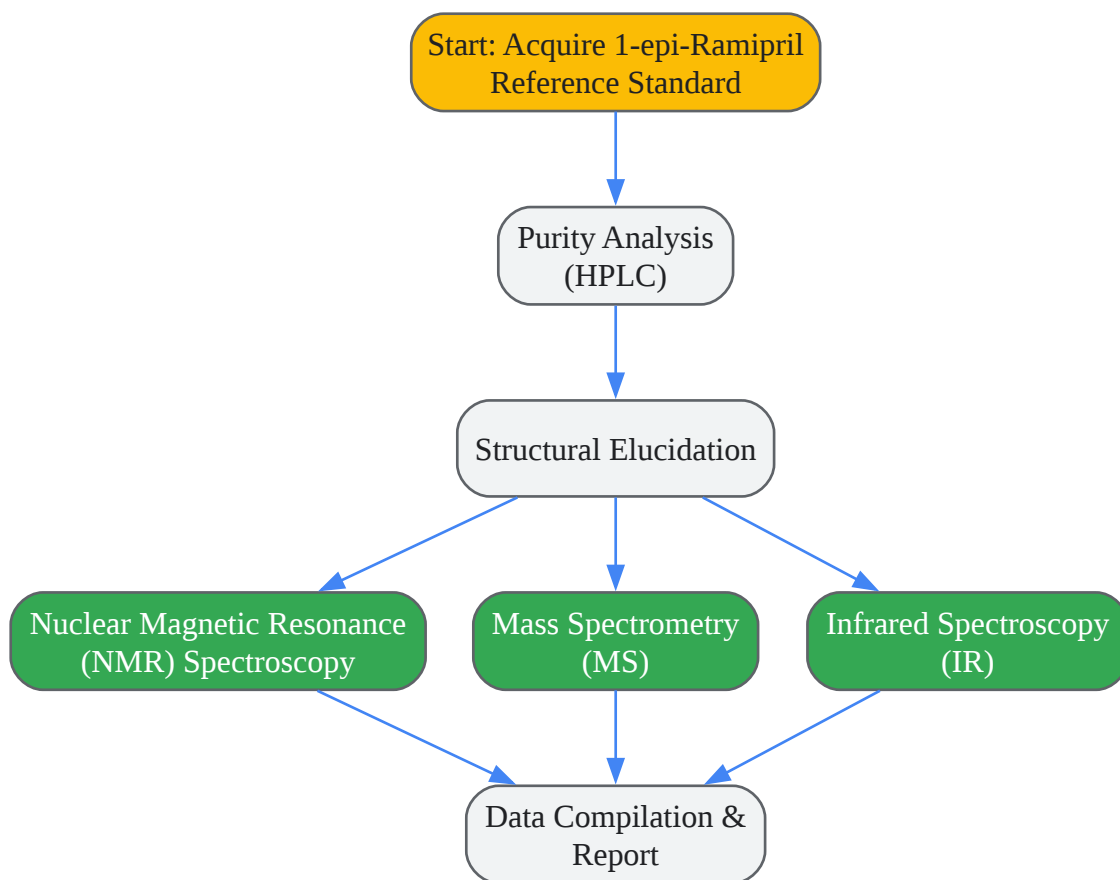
Start: Acquire 1-epi-Ramipril Reference Standard

Purity Analysis (HPLC)

Structural Elucidation

Nuclear Magnetic Resonance (NMR) Spectroscopy

Mass Spectrometry (MS)

Infrared Spectroscopy (IR)

Data Compilation & Report